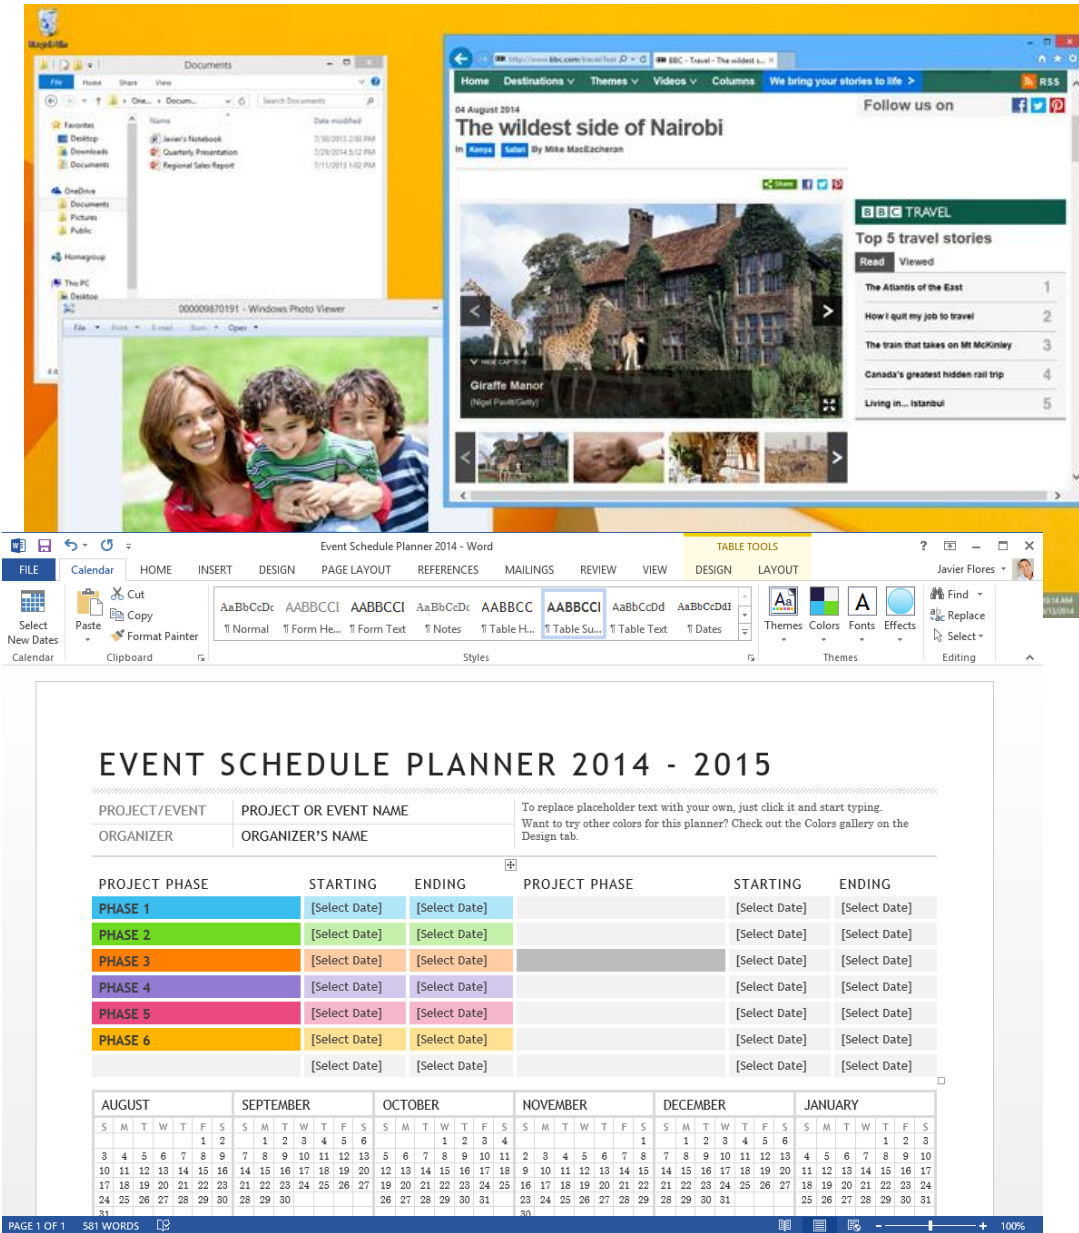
Recycle Bin

Documents

File Home Share View

One... › Docum...

Search Documents

Favorites
Desktop
Downloads
Documents

OneDrive
Documents
Pictures
Public

Homegroup

This PC
Desktop

Name
Javier's Notebook
Quarterly Presentation
Regional Sales Report

Date modified
7/30/2013 2:50 PM
7/29/2014 5:12 PM
7/11/2013 1:02 PM

000009870191 - Windows Photo Viewer

File Print E-mail Burn Open

http://www.bbc.com/travel/feat

BBC - Travel - The wildest s...

Home Destinations Themes Videos Columns We bring your stories to life RSS

04 August 2014

The wildest side of Nairobi

In Kenya Safari By Mike MacEacheran

Follow us on

Share

Giraffe Manor
(Nigel Pavitt/Getty)

BBC TRAVEL

Top 5 travel stories

Read Viewed

The Atlantis of the East 1
How I quit my job to travel 2
The train that takes on Mt McKinley 3
Canada's greatest hidden rail trip 4
Living in... Istanbul 5

Event Schedule Planner 2014 - Word

TABLE TOOLS

FILE Calendar HOME INSERT DESIGN PAGE LAYOUT REFERENCES MAILINGS REVIEW VIEW DESIGN LAYOUT

Javier Flores

Select New Dates
Calendar

Paste
Cut
Copy
Format Painter
Clipboard

AaBbCcDc ¶ Normal
AABBCCI ¶ Form He...
AABBCCI ¶ Form Text
AaBbCcDc ¶ Notes
AABBCC ¶ Table H...
AABBCCI ¶ Table Su...
AaBbCcDd ¶ Table Text
AaBbCcDdI ¶ Dates
Styles

Themes Colors Fonts Effects
Themes

Find
Replace
Select
Editing

EVENT SCHEDULE PLANNER 2014 - 2015

| PROJECT/EVENT | PROJECT OR EVENT NAME |
|---|---|
| ORGANIZER | ORGANIZER'S NAME |

To replace placeholder text with your own, just click it and start typing.
Want to try other colors for this planner? Check out the Colors gallery on the Design tab.

| PROJECT PHASE | STARTING | ENDING | PROJECT PHASE | STARTING | ENDING |
|---|---|---|---|---|---|
| PHASE 1 | [Select Date] | [Select Date] | | [Select Date] | [Select Date] |
| PHASE 2 | [Select Date] | [Select Date] | | [Select Date] | [Select Date] |
| PHASE 3 | [Select Date] | [Select Date] | | [Select Date] | [Select Date] |
| PHASE 4 | [Select Date] | [Select Date] | | [Select Date] | [Select Date] |
| PHASE 5 | [Select Date] | [Select Date] | | [Select Date] | [Select Date] |
| PHASE 6 | [Select Date] | [Select Date] | | [Select Date] | [Select Date] |
| | [Select Date] | [Select Date] | | [Select Date] | [Select Date] |

AUGUST
| S | M | T | W | T | F | S |
|---|---|---|---|---|---|---|
| | | | | | 1 | 2 |
| 3 | 4 | 5 | 6 | 7 | 8 | 9 |
| 10 | 11 | 12 | 13 | 14 | 15 | 16 |
| 17 | 18 | 19 | 20 | 21 | 22 | 23 |
| 24 | 25 | 26 | 27 | 28 | 29 | 30 |
| 31 | | | | | | |

SEPTEMBER
| S | M | T | W | T | F | S |
|---|---|---|---|---|---|---|
| | 1 | 2 | 3 | 4 | 5 | 6 |
| 7 | 8 | 9 | 10 | 11 | 12 | 13 |
| 14 | 15 | 16 | 17 | 18 | 19 | 20 |
| 21 | 22 | 23 | 24 | 25 | 26 | 27 |
| 28 | 29 | 30 | | | | |

OCTOBER
| S | M | T | W | T | F | S |
|---|---|---|---|---|---|---|
| | | | 1 | 2 | 3 | 4 |
| 5 | 6 | 7 | 8 | 9 | 10 | 11 |
| 12 | 13 | 14 | 15 | 16 | 17 | 18 |
| 19 | 20 | 21 | 22 | 23 | 24 | 25 |
| 26 | 27 | 28 | 29 | 30 | 31 | |

NOVEMBER
| S | M | T | W | T | F | S |
|---|---|---|---|---|---|---|
| | | | | | | 1 |
| 2 | 3 | 4 | 5 | 6 | 7 | 8 |
| 9 | 10 | 11 | 12 | 13 | 14 | 15 |
| 16 | 17 | 18 | 19 | 20 | 21 | 22 |
| 23 | 24 | 25 | 26 | 27 | 28 | 29 |
| 30 | | | | | | |

DECEMBER
| S | M | T | W | T | F | S |
|---|---|---|---|---|---|---|
| | 1 | 2 | 3 | 4 | 5 | 6 |
| 7 | 8 | 9 | 10 | 11 | 12 | 13 |
| 14 | 15 | 16 | 17 | 18 | 19 | 20 |
| 21 | 22 | 23 | 24 | 25 | 26 | 27 |
| 28 | 29 | 30 | 31 | | | |

JANUARY
| S | M | T | W | T | F | S |
|---|---|---|---|---|---|---|
| | | | | 1 | 2 | 3 |
| 4 | 5 | 6 | 7 | 8 | 9 | 10 |
| 11 | 12 | 13 | 14 | 15 | 16 | 17 |
| 18 | 19 | 20 | 21 | 22 | 23 | 24 |
| 25 | 26 | 27 | 28 | 29 | 30 | 31 |

PAGE 1 OF 1 581 WORDS 100%